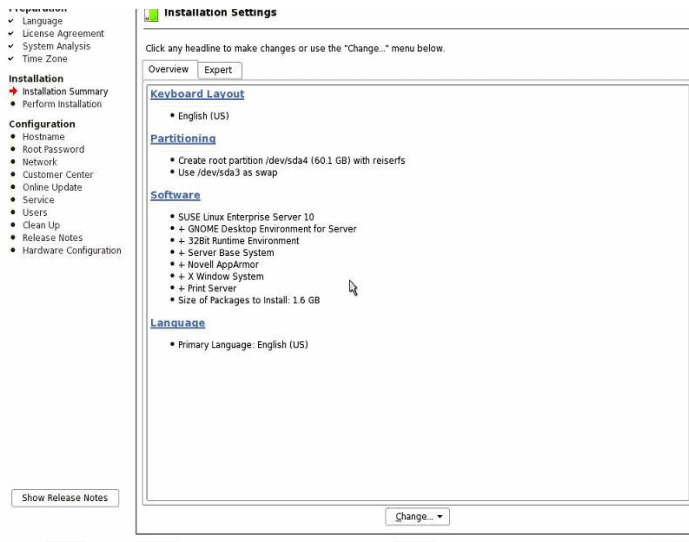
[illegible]
✓ Language
✓ License Agreement
✓ System Analysis
✓ Time Zone

Installation
➜ Installation Summary
• Perform Installation

Configuration
• Hostname
• Root Password
• Network
• Customer Center
• Online Update
• Service
• Users
• Clean Up
• Release Notes
• Hardware Configuration

Show Release Notes

Installation Settings

Click any headline to make changes or use the "Change..." menu below.

Overview | Expert

Keyboard Layout

• English (US)

Partitioning

• Create root partition /dev/sda4 (60.1 GB) with reiserfs
• Use /dev/sda3 as swap

Software

• SUSE Linux Enterprise Server 10
• + GNOME Desktop Environment for Server
• + 32Bit Runtime Environment
• + Server Base System
• + Novell AppArmor
• + X Window System
• + Print Server
• Size of Packages to Install: 1.6 GB

Language

• Primary Language: English (US)

Change...